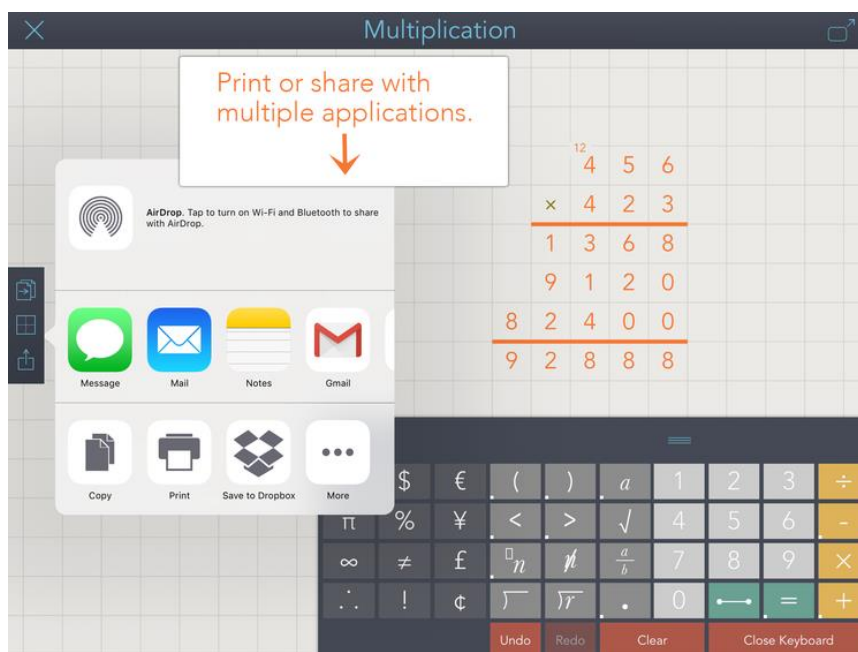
Multiplication

Print or share with multiple applications.

AirDrop. Tap to turn on Wi-Fi and Bluetooth to share with AirDrop.

Message Mail Notes Gmail

Copy Print Save to Dropbox More

| | | $^{12}$4 | 5 | 6 |
|---|---|---|---|---|
| | × | 4 | 2 | 3 |
| | 1 | 3 | 6 | 8 |
| | 9 | 1 | 2 | 0 |
| 8 | 2 | 4 | 0 | 0 |
| 9 | 2 | 8 | 8 | 8 |

$ € ( ) $a$ 1 2 3 ÷
π % ¥ < > √ 4 5 6 −
∞ ≠ £ $\square_n$ $\not{n}$ $\frac{a}{b}$ 7 8 9 ×
∴ ! ¢ . 0 = +

Undo Redo Clear Close Keyboard